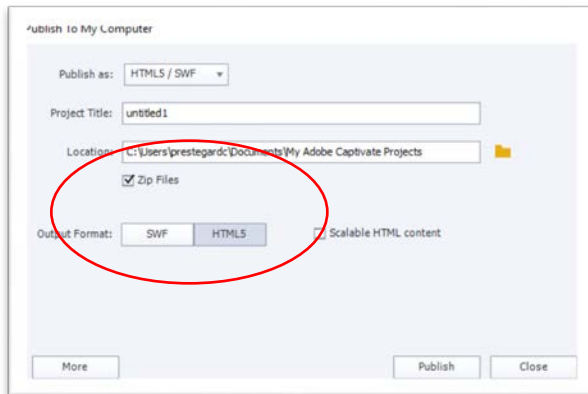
ublish To My Computer

Publish as: HTML5 / SWF

Project Title: untitled1

Location: C:\Users\prestegardc\Documents\My Adobe Captivate Projects

Zip Files

Output Format: SWF HTML5

Scalable HTML content

More

Publish

Close